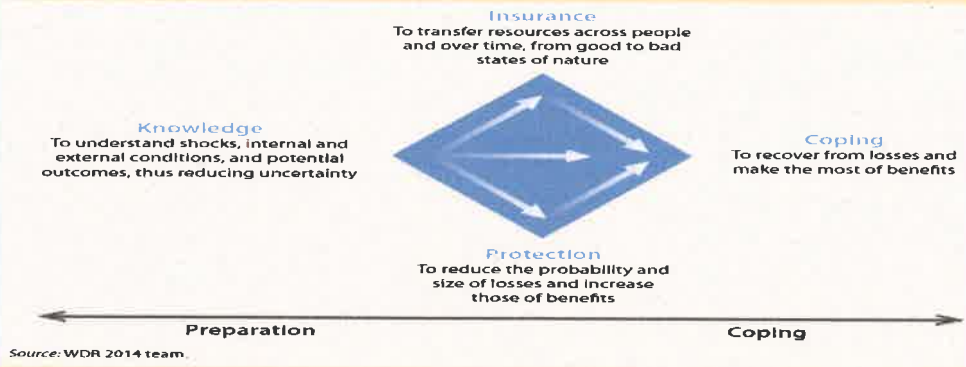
Insurance
To transfer resources across people and over time, from good to bad states of nature

Knowledge
To understand shocks, internal and external conditions, and potential outcomes, thus reducing uncertainty

Coping
To recover from losses and make the most of benefits

Protection
To reduce the probability and size of losses and increase those of benefits

Preparation

Coping

Source: WDR 2014 team.